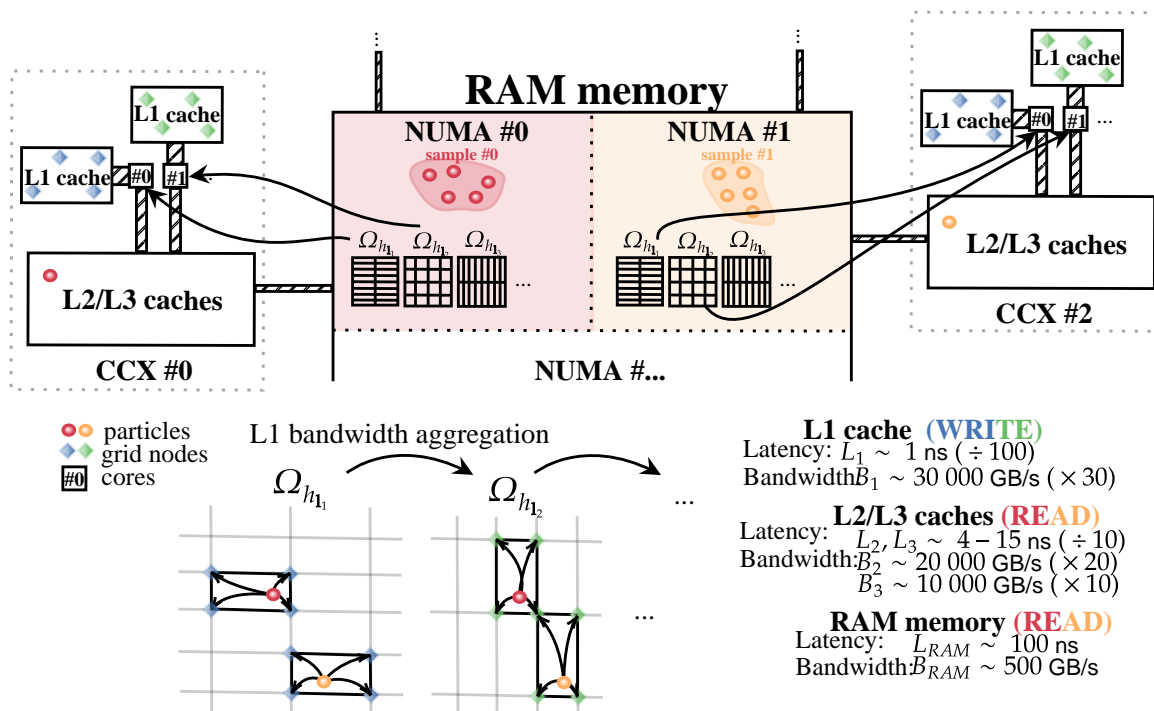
RAM memory

NUMA #0

sample #0

$\Omega_{h_{\mathbf{l}_1}}$ $\Omega_{h_{\mathbf{l}_2}}$ $\Omega_{h_{\mathbf{l}_3}}$ ...

NUMA #1

sample #1

$\Omega_{h_{\mathbf{l}_1}}$ $\Omega_{h_{\mathbf{l}_2}}$ $\Omega_{h_{\mathbf{l}_3}}$ ...

NUMA #...

L1 cache

L1 cache #0 #1

L2/L3 caches

CCX #0

L1 cache

L1 cache #0 #1 ...

L2/L3 caches

CCX #2

particles
grid nodes
#0 cores

L1 bandwidth aggregation

$\Omega_{h_{\mathbf{l}_1}}$ $\Omega_{h_{\mathbf{l}_2}}$ ...

...

L1 cache (WRITE)
Latency: $L_1 \sim$ 1 ns ($\div 100$)
Bandwidth: $B_1 \sim$ 30 000 GB/s ($\times 30$)

L2/L3 caches (READ)
Latency: $L_2, L_3 \sim$ 4 − 15 ns ($\div 10$)
Bandwidth: $B_2 \sim$ 20 000 GB/s ($\times 20$)
$B_3 \sim$ 10 000 GB/s ($\times 10$)

RAM memory (READ)
Latency: $L_{RAM} \sim$ 100 ns
Bandwidth: $B_{RAM} \sim$ 500 GB/s